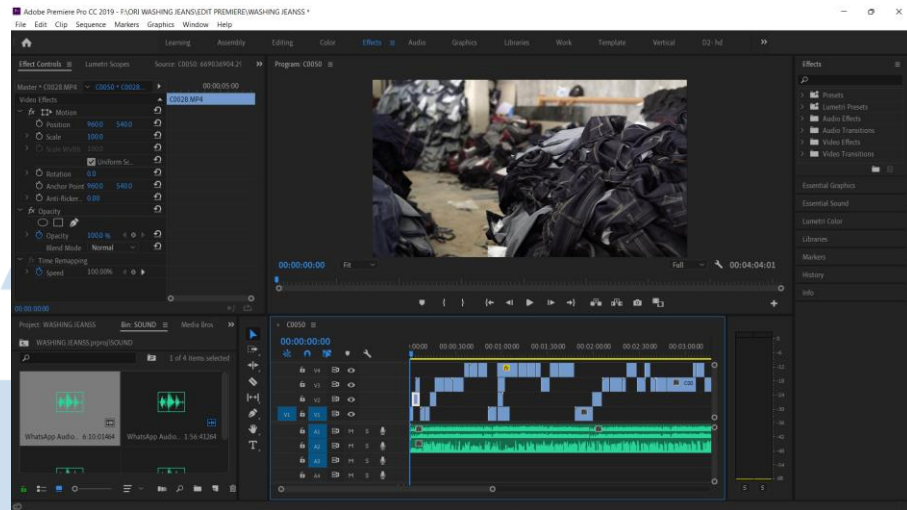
Adobe Premiere Pro CC 2019 - F:\ORI WASHING JEANS\EDIT PREMIERE\WASHING JEANSS *
File Edit Clip Sequence Markers Graphics Window Help

Learning Assembly Editing Color Effects Audio Graphics Libraries Work Template Vertical D2-hd

Effect Controls Lumetri Scopes Source: C0050: 669036904.21 Program: C0050

Master * C0028.MP4 C0050 * C0028... 00:00:05:00
Video Effects C0028.MP4
fx Motion
Position 960.0 540.0
Scale 100.0
Scale Width 100.0
Uniform Sc...
Rotation 0.0
Anchor Point 960.0 540.0
Anti-flicker... 0.00
fx Opacity
Opacity 100.0 %
Blend Mode Normal
Time Remapping
Speed 100.00%

00:00:10:00

00:00:00:00 Fit Full 00:04:04:01

Effects
Presets
Lumetri Presets
Audio Effects
Audio Transitions
Video Effects
Video Transitions
Essential Graphics
Essential Sound
Lumetri Color
Libraries
Markers
History
Info

Project: WASHING JEANSS Bin: SOUND Media Brow
WASHING JEANSS.prproj\SOUND
1 of 4 items selected
WhatsApp Audio... 6:10:01464 WhatsApp Audio... 1:56:41264

C0050
00:00:00:00
:00:00 00:00:30:00 00:01:00:00 00:01:30:00 00:02:00:00 00:02:30:00 00:03:00:00
V4 V3 V2 V1 A1 A2 A3 A4
M S